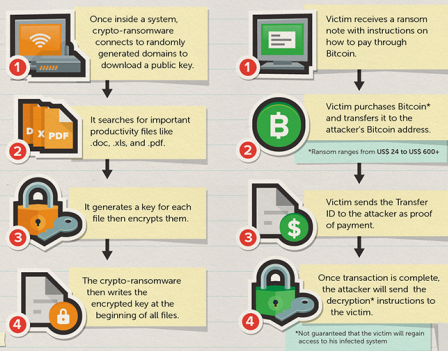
1
Once inside a system, crypto-ransomware connects to randomly generated domains to download a public key.

2
D X PDF
It searches for important productivity files like .doc, .xls, and .pdf.

3
It generates a key for each file then encrypts them.

4
The crypto-ransomware then writes the encrypted key at the beginning of all files.

1
Victim receives a ransom note with instructions on how to pay through Bitcoin.

2
Victim purchases Bitcoin* and transfers it to the attacker's Bitcoin address.

*Ransom ranges from US$ 24 to US$ 600+

3
$
Victim sends the Transfer ID to the attacker as proof of payment.

4
Once transaction is complete, the attacker will send the decryption* instructions to the victim.

*Not guaranteed that the victim will regain access to his infected system